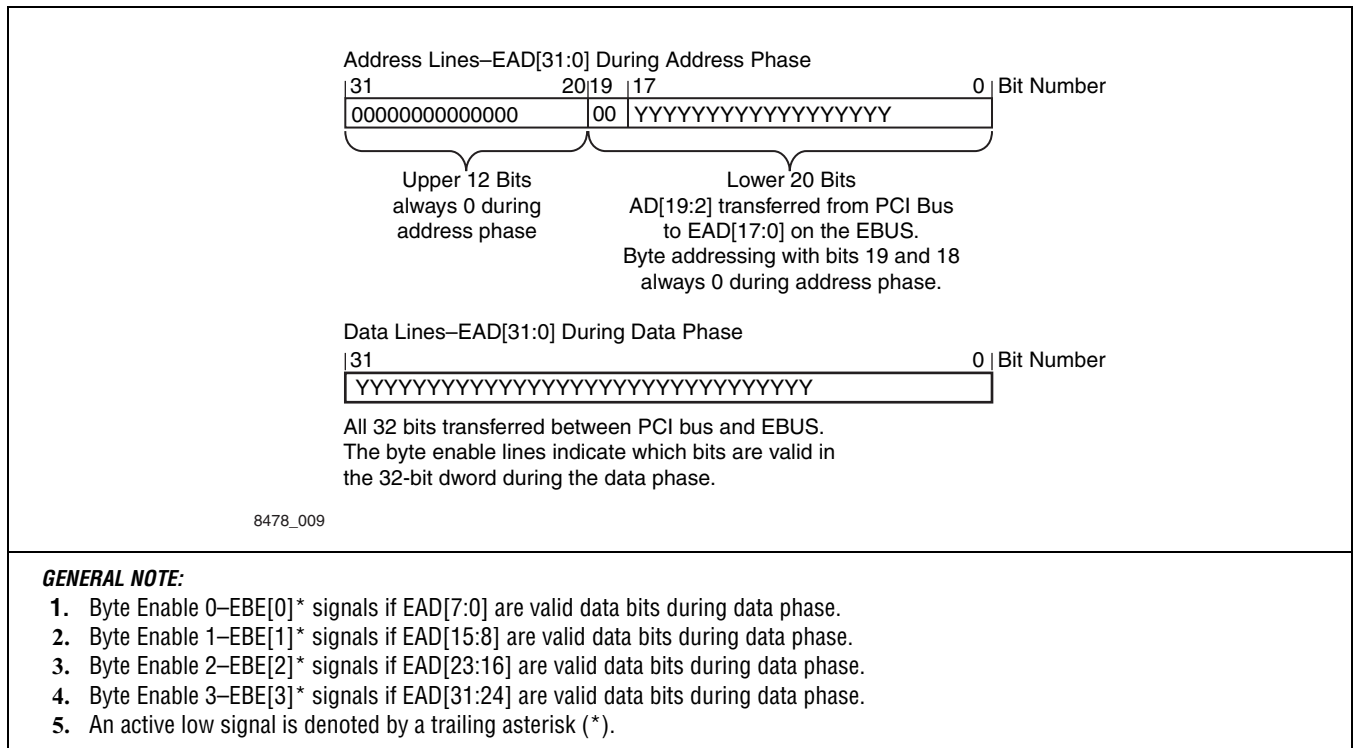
Address Lines–EAD[31:0] During Address Phase

31 20 19 17 0 Bit Number

000000000000 00 YYYYYYYYYYYYYYYYYY

Upper 12 Bits always 0 during address phase

Lower 20 Bits AD[19:2] transferred from PCI Bus to EAD[17:0] on the EBUS. Byte addressing with bits 19 and 18 always 0 during address phase.

Data Lines–EAD[31:0] During Data Phase

31 0 Bit Number

YYYYYYYYYYYYYYYYYYYYYYYYYYYYYYYY

All 32 bits transferred between PCI bus and EBUS. The byte enable lines indicate which bits are valid in the 32-bit dword during the data phase.

8478_009

GENERAL NOTE:
1. Byte Enable 0–EBE[0]* signals if EAD[7:0] are valid data bits during data phase.
2. Byte Enable 1–EBE[1]* signals if EAD[15:8] are valid data bits during data phase.
3. Byte Enable 2–EBE[2]* signals if EAD[23:16] are valid data bits during data phase.
4. Byte Enable 3–EBE[3]* signals if EAD[31:24] are valid data bits during data phase.
5. An active low signal is denoted by a trailing asterisk (*).